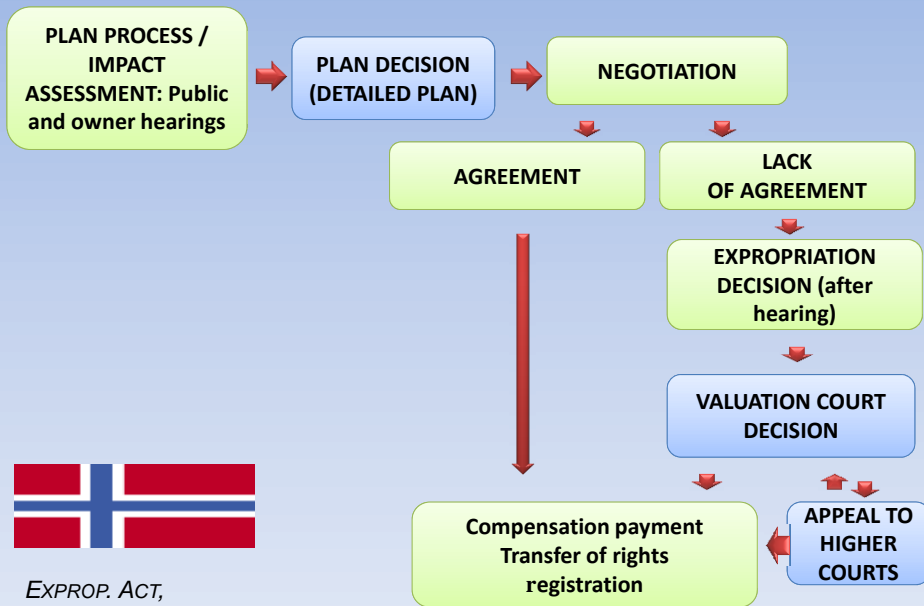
PLAN PROCESS / IMPACT ASSESSMENT: Public and owner hearings

PLAN DECISION (DETAILED PLAN)

NEGOTIATION

AGREEMENT

LACK OF AGREEMENT

EXPROPRIATION DECISION (after hearing)

VALUATION COURT DECISION

APPEAL TO HIGHER COURTS

Compensation payment Transfer of rights registration

EXPROP. ACT,